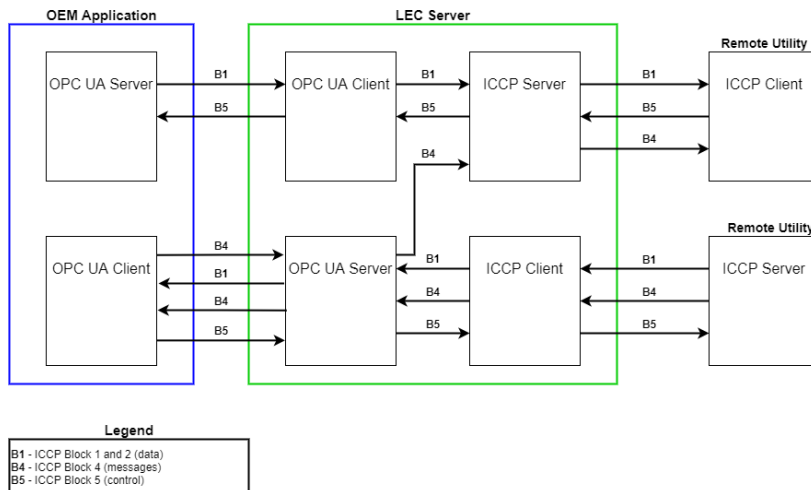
OEM Application

LEC Server

Remote Utility

OPC UA Server

B1

B5

OPC UA Client

B1

B5

ICCP Server

B1

B5

B4

ICCP Client

B4

Remote Utility

OPC UA Client

B4

B1

B4

B5

OPC UA Server

B1

B4

B5

ICCP Client

B1

B4

B5

ICCP Server

Legend

**B1** - ICCP Block 1 and 2 (data)
**B4** - ICCP Block 4 (messages)
**B5** - ICCP Block 5 (control)